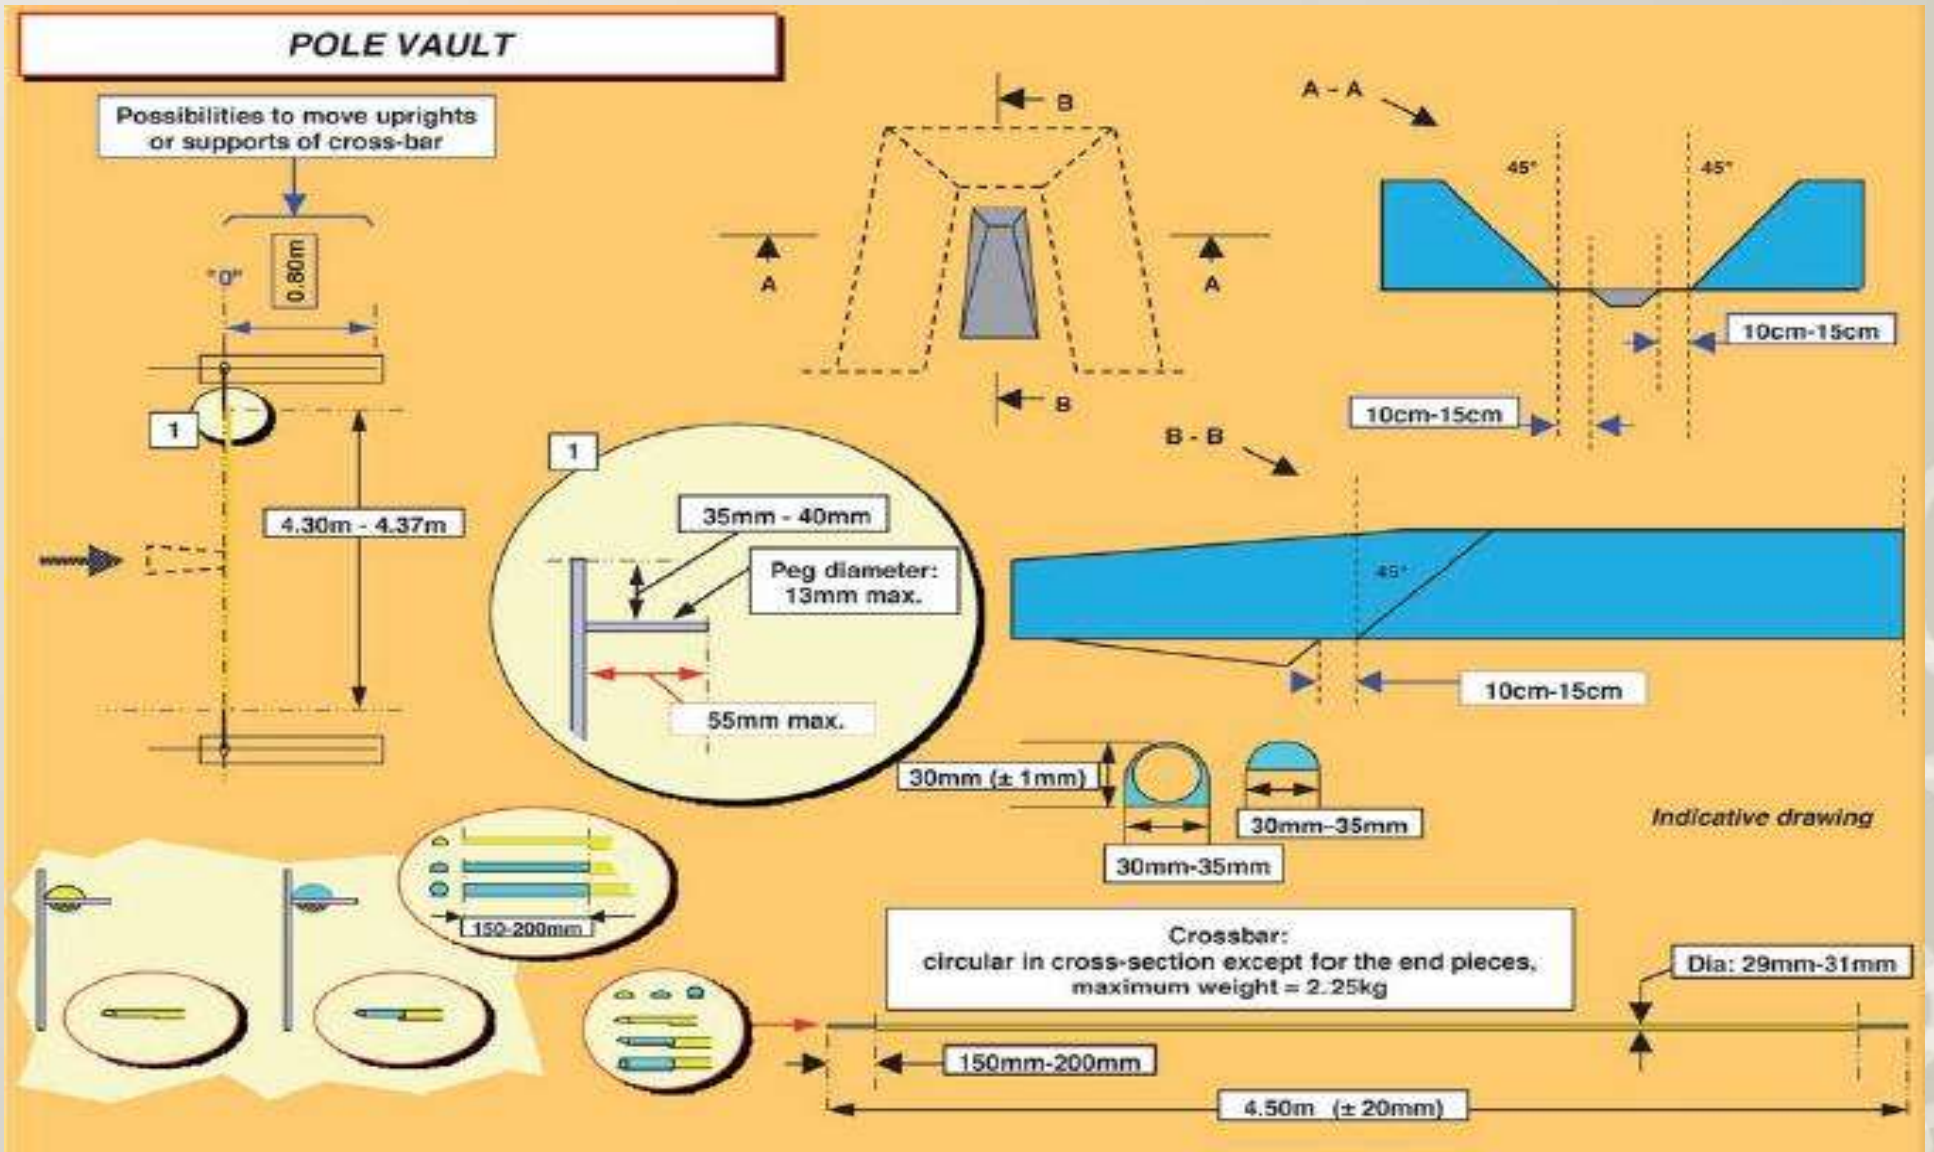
POLE VAULT

Possibilities to move uprights or supports of cross-bar

0.80m

"0"

1

4.30m - 4.37m

B

A

A

B

A - A

45°

45°

10cm-15cm

10cm-15cm

B - B

1

35mm - 40mm

Peg diameter: 13mm max.

55mm max.

45°

10cm-15cm

30mm (± 1mm)

30mm-35mm

30mm-35mm

Indicative drawing

150-200mm

Crossbar: circular in cross-section except for the end pieces, maximum weight = 2.25kg

Dia: 29mm-31mm

150mm-200mm

4.50m (± 20mm)